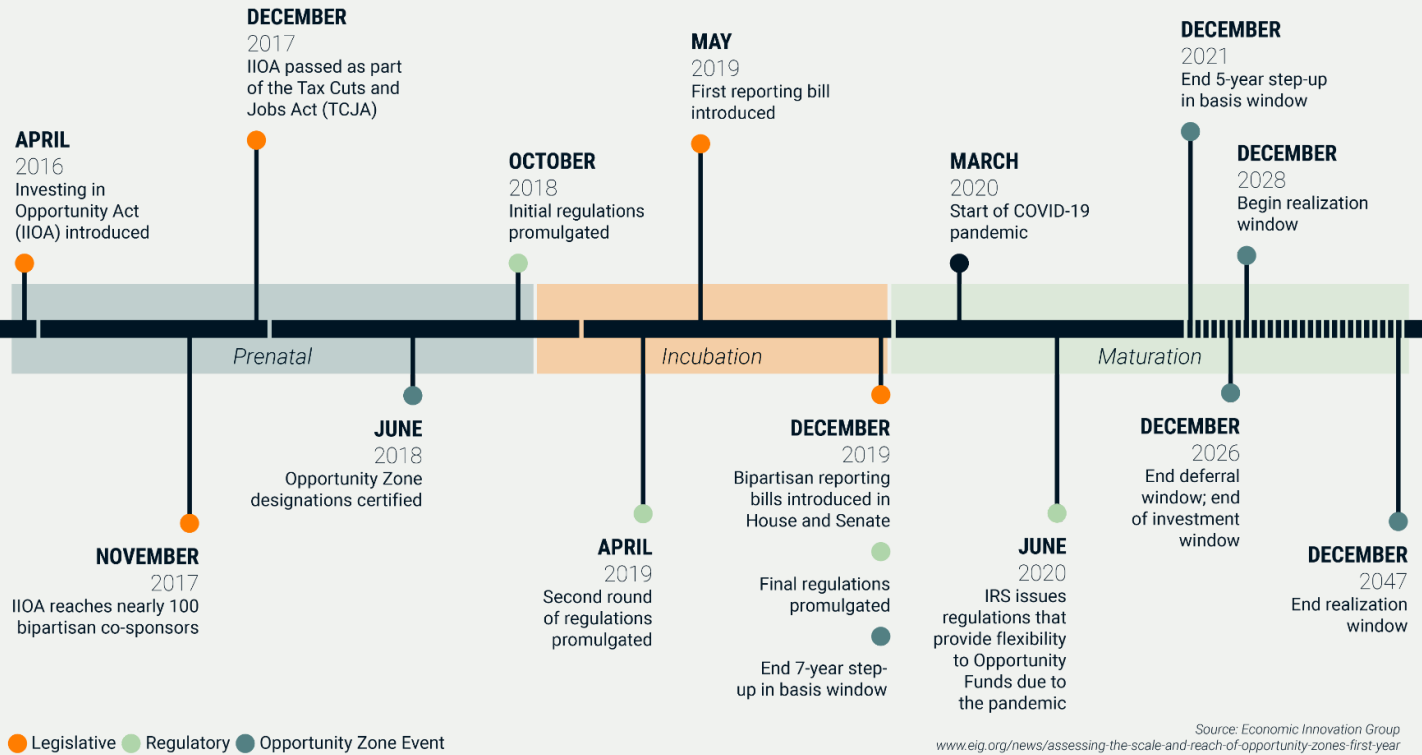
DECEMBER
2017
IIOA passed as part of the Tax Cuts and Jobs Act (TCJA)

APRIL
2016
Investing in Opportunity Act (IIOA) introduced

OCTOBER
2018
Initial regulations promulgated

MAY
2019
First reporting bill introduced

MARCH
2020
Start of COVID-19 pandemic

DECEMBER
2021
End 5-year step-up in basis window

DECEMBER
2028
Begin realization window

Prenatal

Incubation

Maturation

NOVEMBER
2017
IIOA reaches nearly 100 bipartisan co-sponsors

JUNE
2018
Opportunity Zone designations certified

APRIL
2019
Second round of regulations promulgated

DECEMBER
2019
Bipartisan reporting bills introduced in House and Senate

Final regulations promulgated

End 7-year step-up in basis window

JUNE
2020
IRS issues regulations that provide flexibility to Opportunity Funds due to the pandemic

DECEMBER
2026
End deferral window; end of investment window

DECEMBER
2047
End realization window

Legislative Regulatory Opportunity Zone Event

Source: Economic Innovation Group
www.eig.org/news/assessing-the-scale-and-reach-of-opportunity-zones-first-year